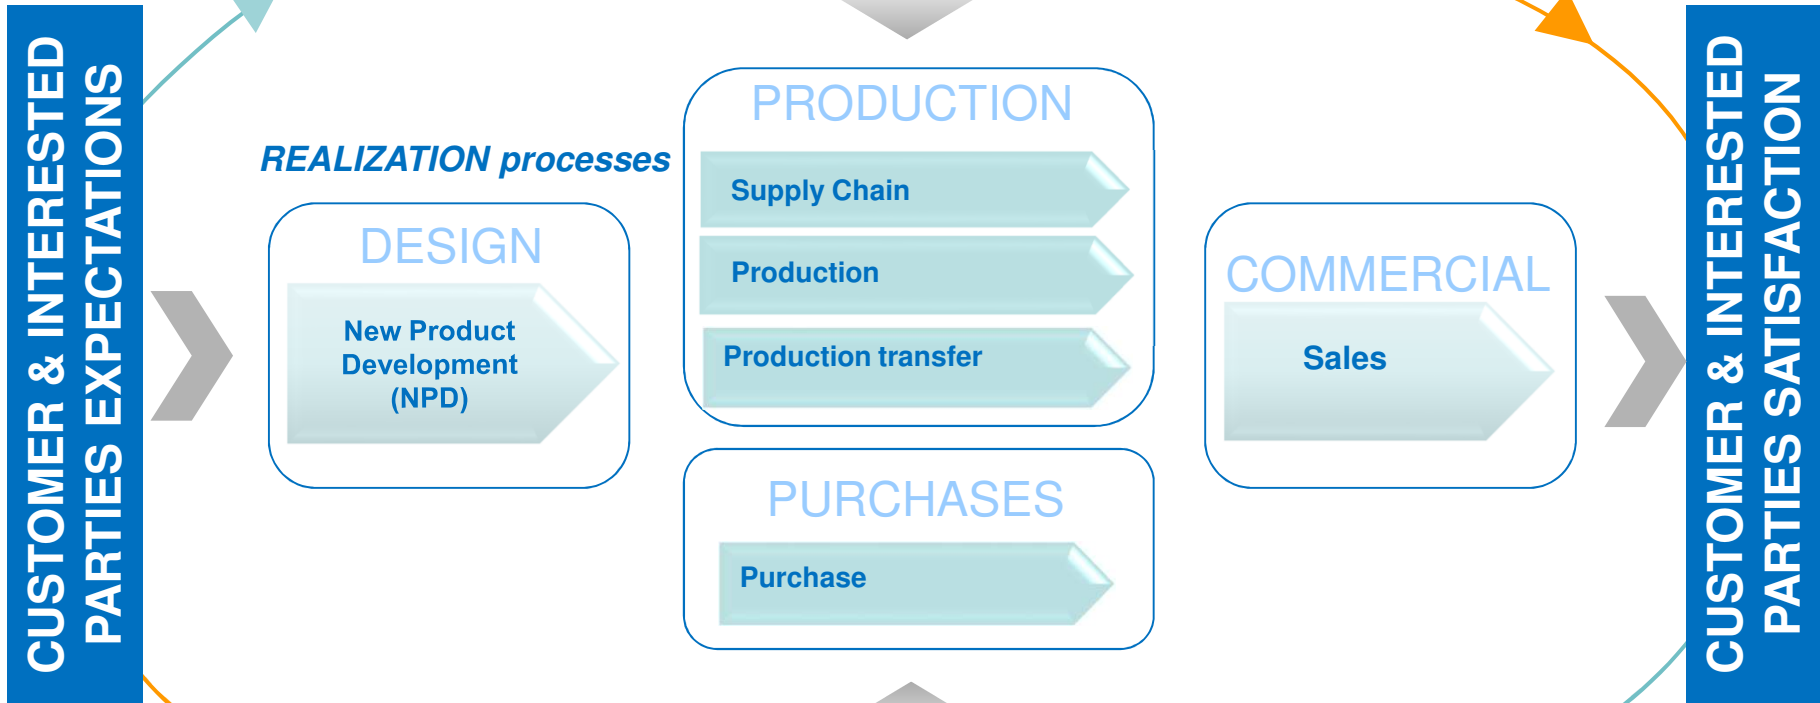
CUSTOMER & INTERESTED PARTIES EXPECTATIONS

REALIZATION processes

DESIGN

New Product Development (NPD)

PRODUCTION

Supply Chain

Production

Production transfer

PURCHASES

Purchase

COMMERCIAL

Sales

CUSTOMER & INTERESTED PARTIES SATISFACTION